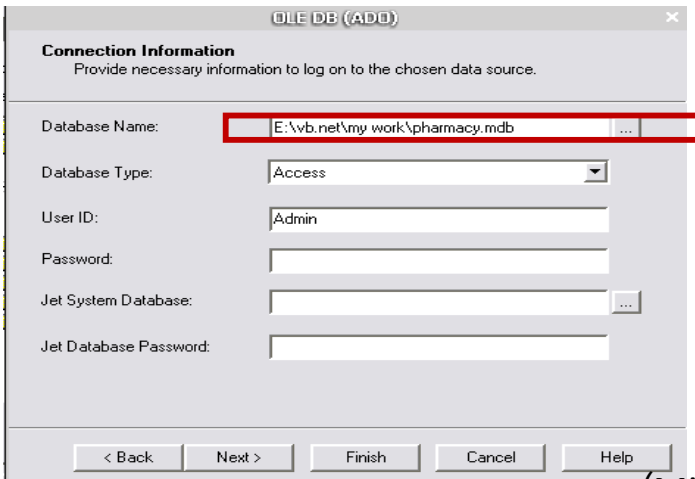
OLE DB (ADO)

Connection Information
Provide necessary information to log on to the chosen data source.

Database Name: E:\vb.net\my work\pharmacy.mdb ...

Database Type: Access

User ID: Admin

Password:

Jet System Database: ...

Jet Database Password:

< Back Next > Finish Cancel Help